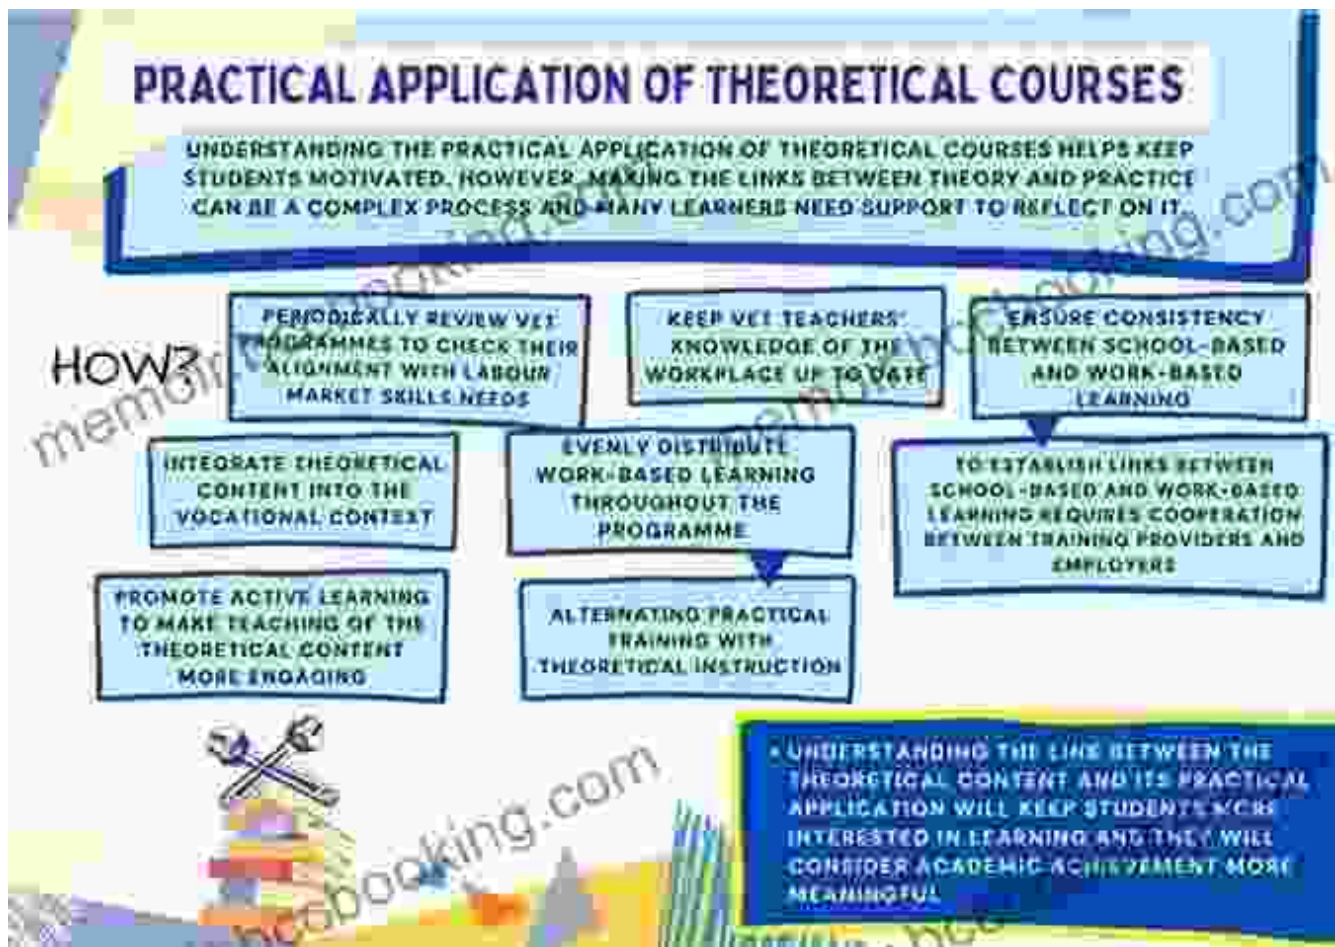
PRACTICAL APPLICATION OF THEORETICAL COURSES

UNDERSTANDING THE PRACTICAL APPLICATION OF THEORETICAL COURSES HELPS KEEP STUDENTS MOTIVATED. HOWEVER, MAKING THE LINKS BETWEEN THEORY AND PRACTICE CAN BE A COMPLEX PROCESS AND MANY LEARNERS NEED SUPPORT TO REFLECT ON IT.

HOW?

PERIODICALLY REVIEW VET PROGRAMMES TO CHECK THEIR ALIGNMENT WITH LABOUR MARKET SKILLS NEEDS

KEEP VET TEACHERS' KNOWLEDGE OF THE WORKPLACE UP TO DATE

ENSURE CONSISTENCY BETWEEN SCHOOL-BASED AND WORK-BASED LEARNING

INTEGRATE THEORETICAL CONTENT INTO THE VOCATIONAL CONTEXT

EVENLY DISTRIBUTE WORK-BASED LEARNING THROUGHOUT THE PROGRAMME

TO ESTABLISH LINKS BETWEEN SCHOOL-BASED AND WORK-BASED LEARNING REQUIRES COOPERATION BETWEEN TRAINING PROVIDERS AND EMPLOYERS

PROMOTE ACTIVE LEARNING TO MAKE TEACHING OF THE THEORETICAL CONTENT MORE ENGAGING

ALTERNATING PRACTICAL TRAINING WITH THEORETICAL INSTRUCTION

• UNDERSTANDING THE LINK BETWEEN THE THEORETICAL CONTENT AND ITS PRACTICAL APPLICATION WILL KEEP STUDENTS MORE INTERESTED IN LEARNING AND THEY WILL CONSIDER ACADEMIC ACHIEVEMENT MORE MEANINGFUL

memorialbookbooking.com